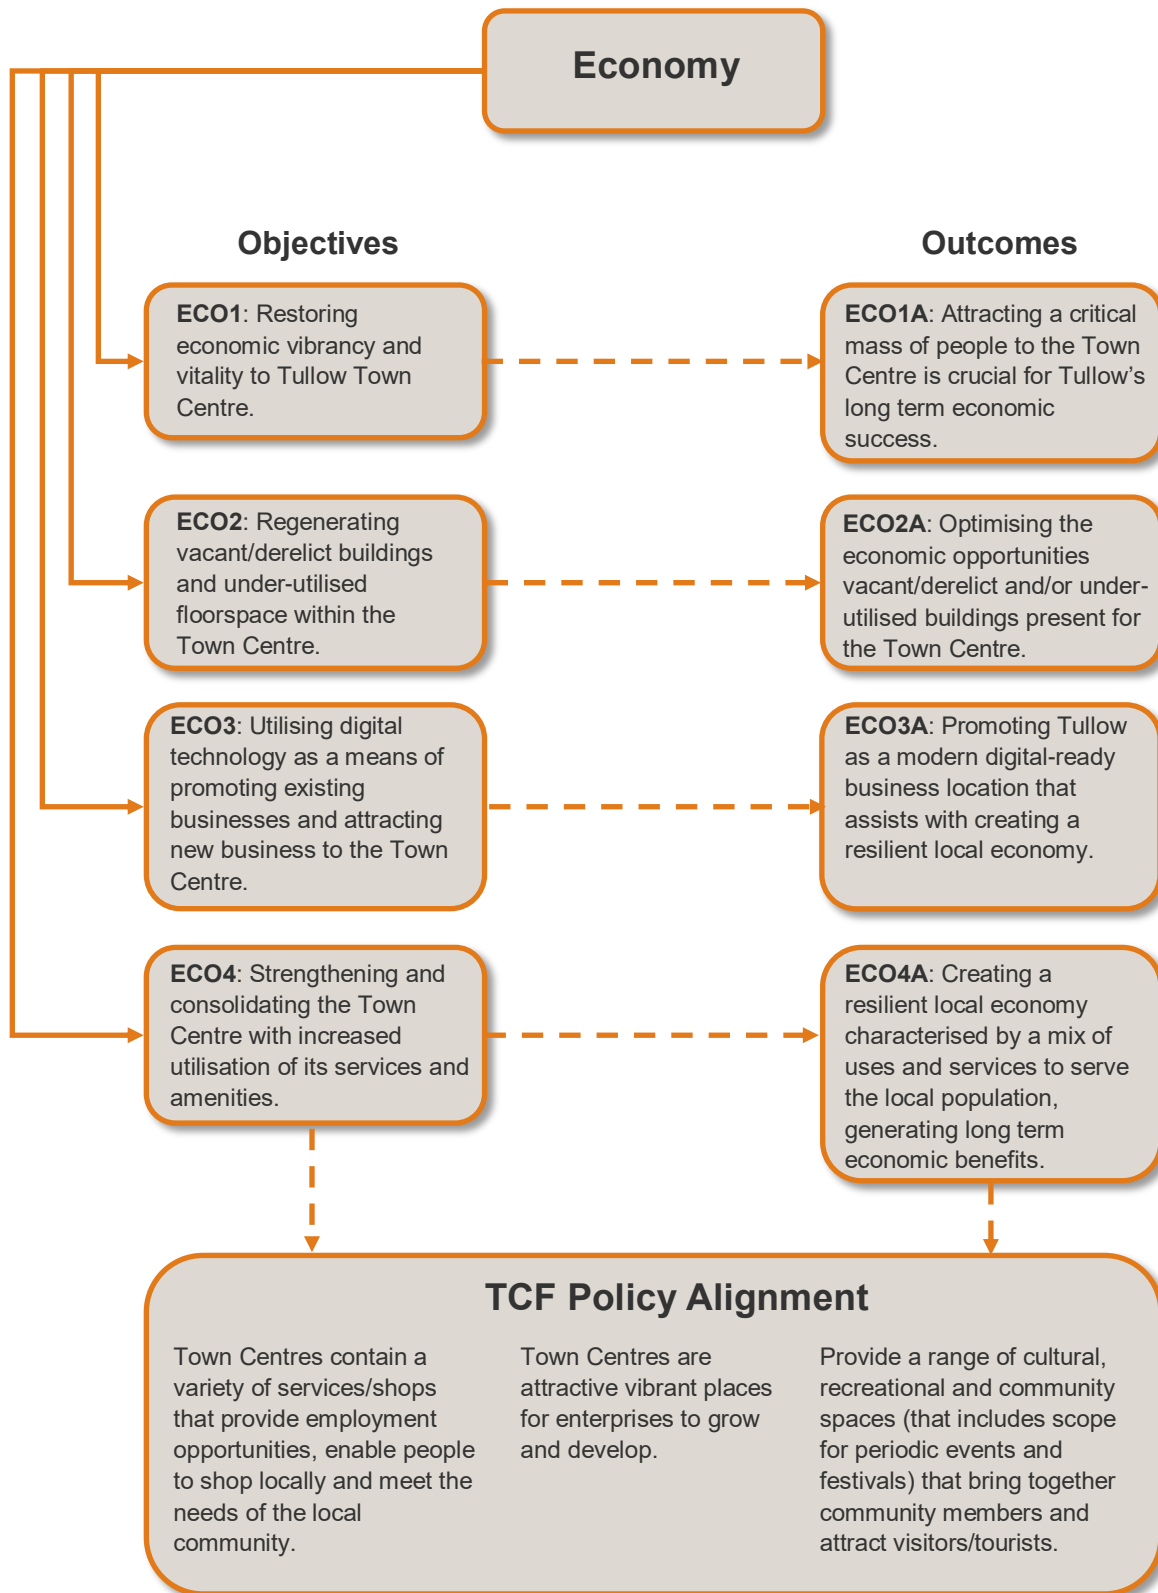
Economy

Objectives

Outcomes

ECO1: Restoring economic vibrancy and vitality to Tullow Town Centre.

ECO1A: Attracting a critical mass of people to the Town Centre is crucial for Tullow's long term economic success.

ECO2: Regenerating vacant/derelict buildings and under-utilised floorspace within the Town Centre.

ECO2A: Optimising the economic opportunities vacant/derelict and/or under-utilised buildings present for the Town Centre.

ECO3: Utilising digital technology as a means of promoting existing businesses and attracting new business to the Town Centre.

ECO3A: Promoting Tullow as a modern digital-ready business location that assists with creating a resilient local economy.

ECO4: Strengthening and consolidating the Town Centre with increased utilisation of its services and amenities.

ECO4A: Creating a resilient local economy characterised by a mix of uses and services to serve the local population, generating long term economic benefits.

TCF Policy Alignment

Town Centres contain a variety of services/shops that provide employment opportunities, enable people to shop locally and meet the needs of the local community.

Town Centres are attractive vibrant places for enterprises to grow and develop.

Provide a range of cultural, recreational and community spaces (that includes scope for periodic events and festivals) that bring together community members and attract visitors/tourists.